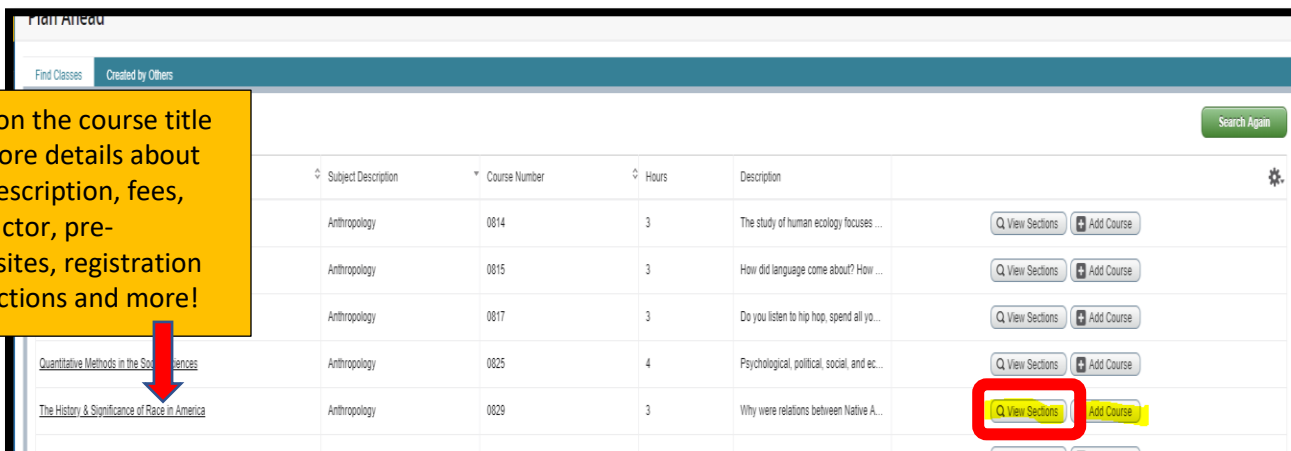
Plan Ahead

Find Classes | Created by Others

on the course title ore details about escription, fees, ctor, pre- sites, registration ctions and more!

Search Again

| | Subject Description | Course Number | Hours | Description | |
|---|---|---|---|---|---|
| | Anthropology | 0814 | 3 | The study of human ecology focuses ... | View Sections · Add Course |
| | Anthropology | 0815 | 3 | How did language come about? How ... | View Sections · Add Course |
| | Anthropology | 0817 | 3 | Do you listen to hip hop, spend all yo... | View Sections · Add Course |
| Quantitative Methods in the So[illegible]ciences | Anthropology | 0825 | 4 | Psychological, political, social, and ec... | View Sections · Add Course |
| The History & Significance of Race in America | Anthropology | 0829 | 3 | Why were relations between Native A... | View Sections · Add Course |